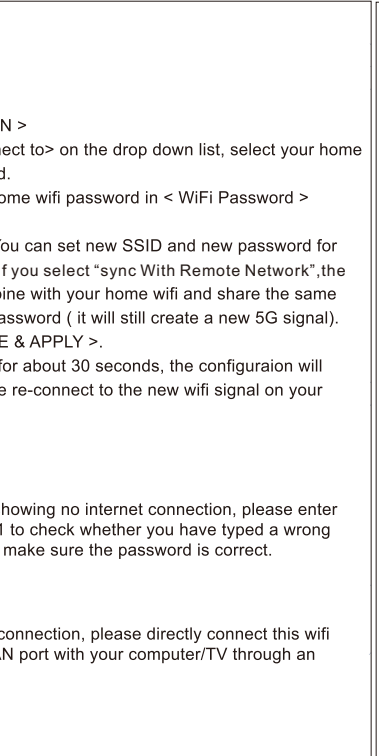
N >
ect to> on the drop down list, select your home d.
ome wifi password in < WiFi Password >

You can set new SSID and new password for f you select "sync With Remote Network",the bine with your home wifi and share the same assword ( it will still create a new 5G signal).
E & APPLY >.
for about 30 seconds, the configuraion will e re-connect to the new wifi signal on your

howing no internet connection, please enter 1 to check whether you have typed a wrong make sure the password is correct.

connection, please directly connect this wifi N port with your computer/TV through an